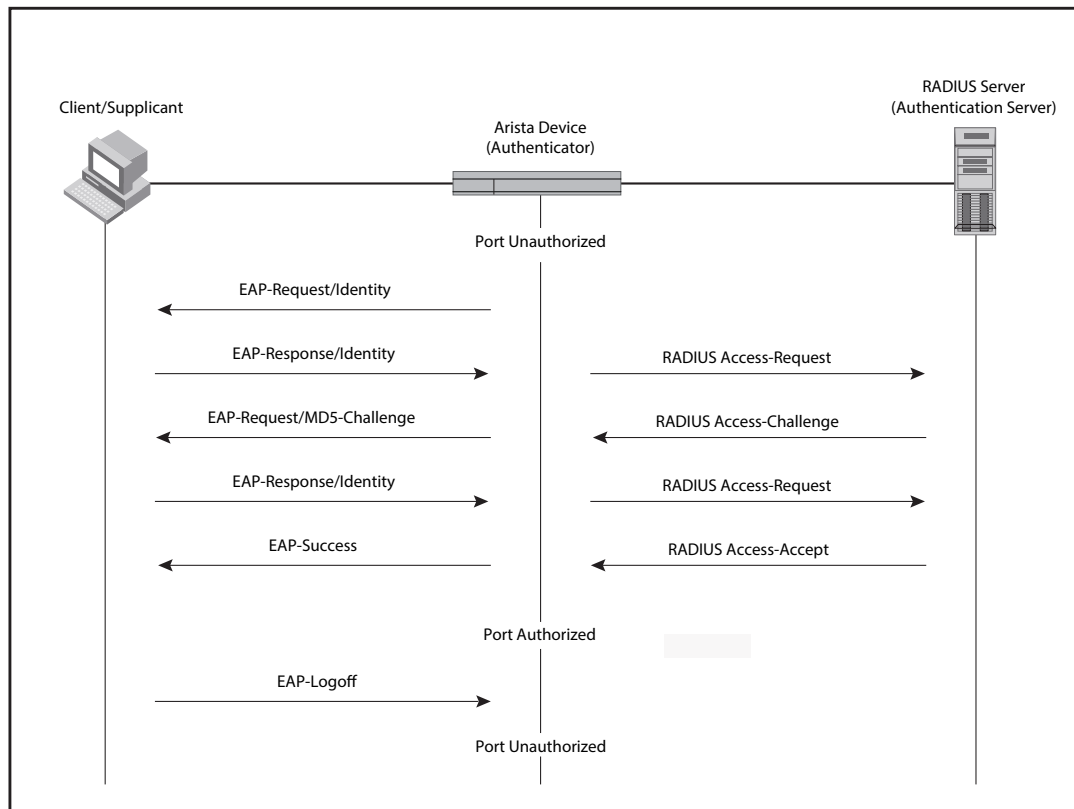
Client/Supplicant

Arista Device
(Authenticator)

RADIUS Server
(Authentication Server)

Port Unauthorized

EAP-Request/Identity

EAP-Response/Identity

RADIUS Access-Request

EAP-Request/MD5-Challenge

RADIUS Access-Challenge

EAP-Response/Identity

RADIUS Access-Request

EAP-Success

RADIUS Access-Accept

Port Authorized

EAP-Logoff

Port Unauthorized